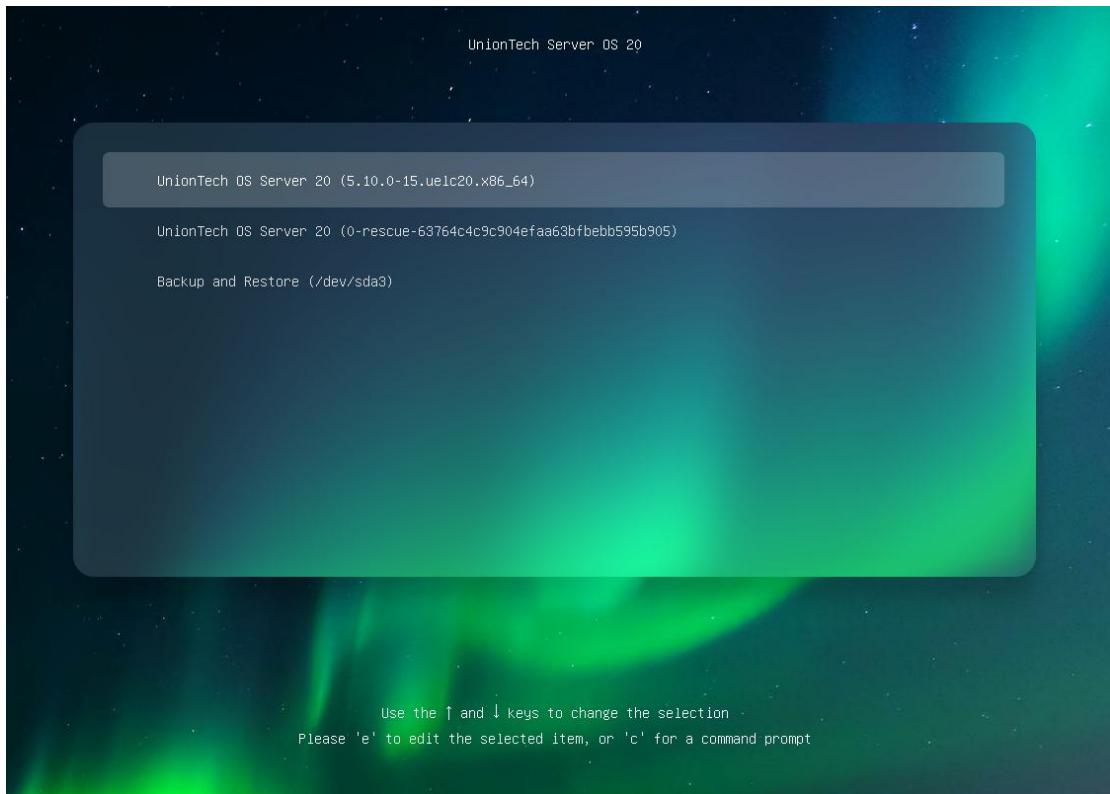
UnionTech Server OS 20

UnionTech OS Server 20 (5.10.0-15.uelc20.x86_64)

UnionTech OS Server 20 (0-rescue-63764c4c9c904efaa63bfbebb595b905)

Backup and Restore (/dev/sda3)

Use the ↑ and ↓ keys to change the selection
Please 'e' to edit the selected item, or 'c' for a command prompt